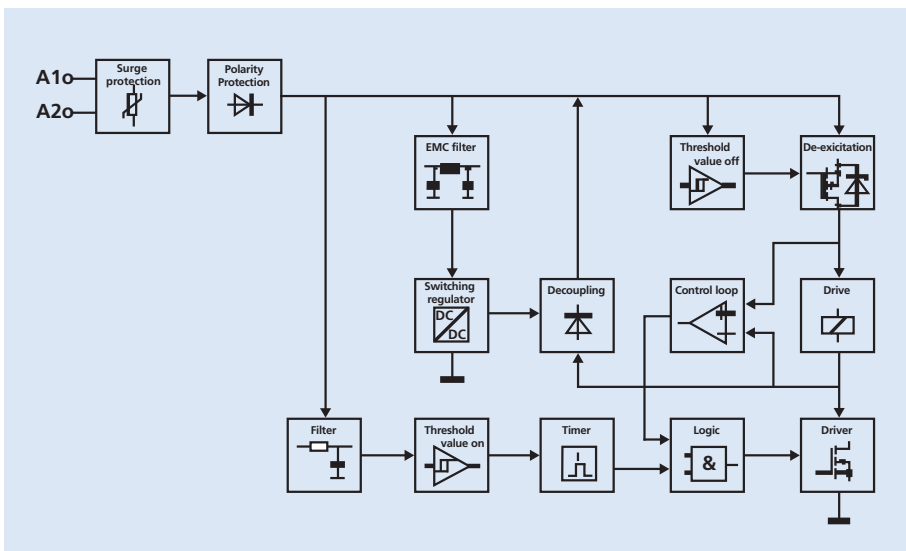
A1o
A2o

Surge protection

Polarity Protection

EMC filter

Threshold value off

De-excitation

Switching regulator

DC
DC

Decoupling

Control loop

Drive

Filter

Threshold value on

Timer

Logic

&

Driver